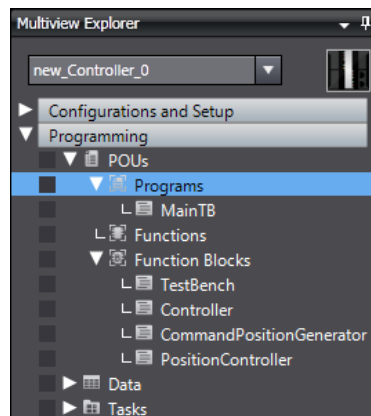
Multiview Explorer

new_Controller_0

Configurations and Setup

Programming

POUs

Programs

MainTB

Functions

Function Blocks

TestBench

Controller

CommandPositionGenerator

PositionController

Data

Tasks